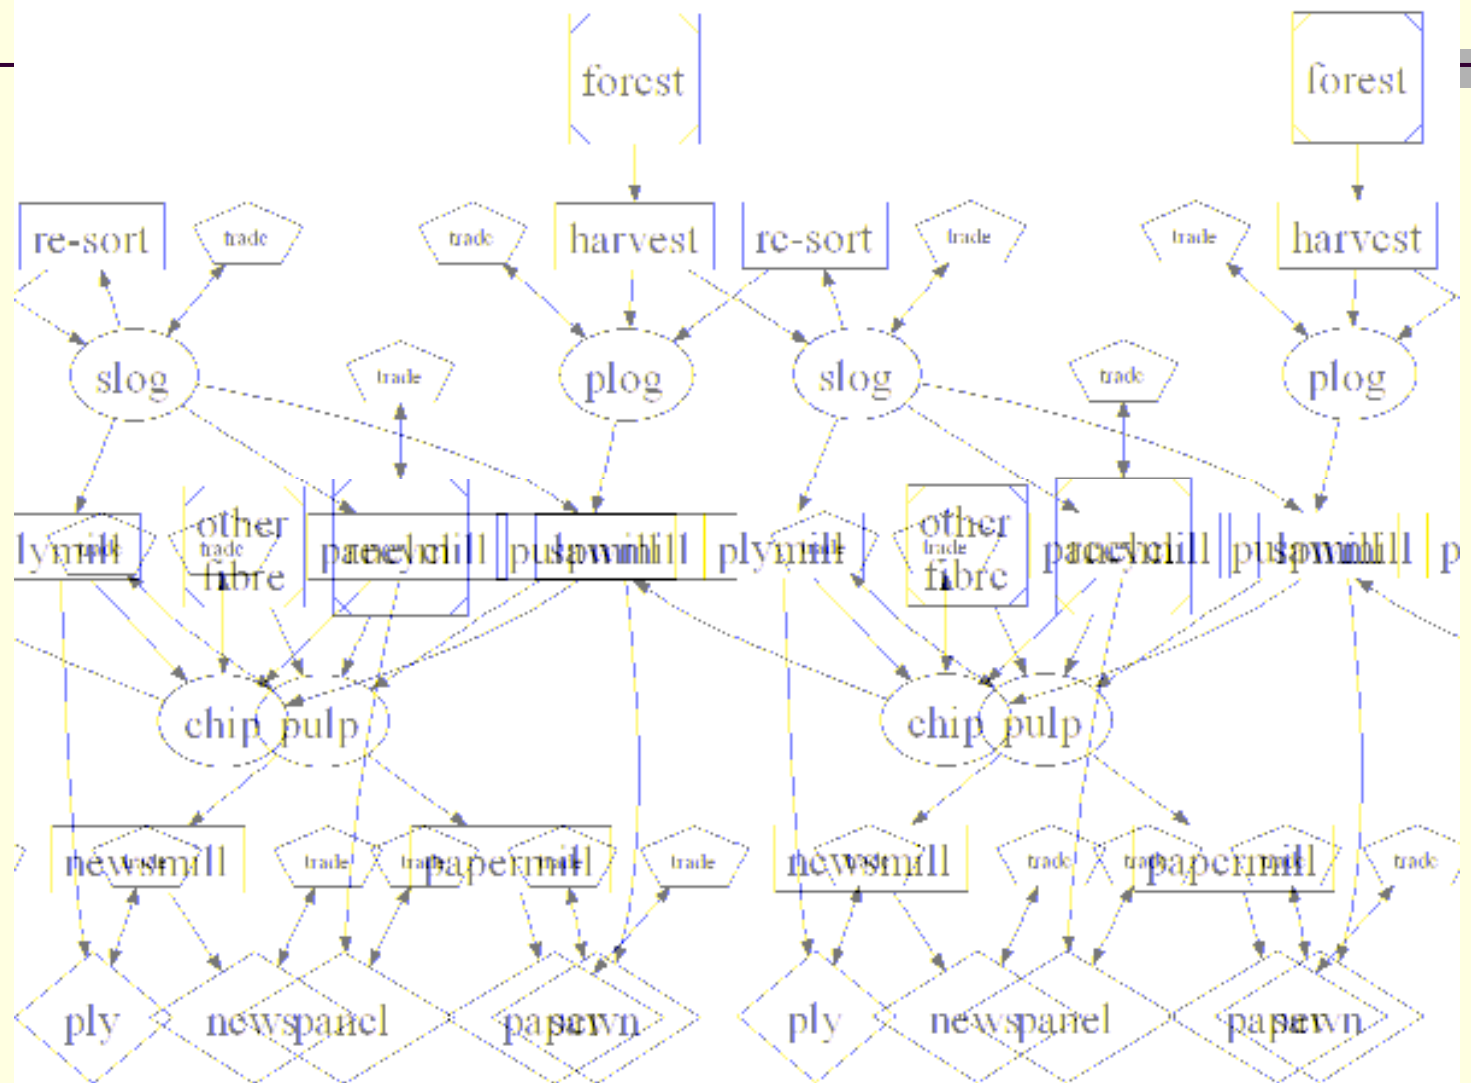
forest

forest

re-sort

trade

trade

harvest

re-sort

trade

trade

harvest

slog

trade

plog

slog

trade

plog

lymill

trade

other trade fibre

pareechill

pulpawmill

plymill

trade

other trade fibre

pareechill

pulpawmill

p

chip pulp

chip pulp

newsmill

trade

trade

trade papermill

trade

trade

newsmill

trade

trade

trade papermill

trade

trade

ply

newspanel

papsawn

ply

newspanel

papsawn